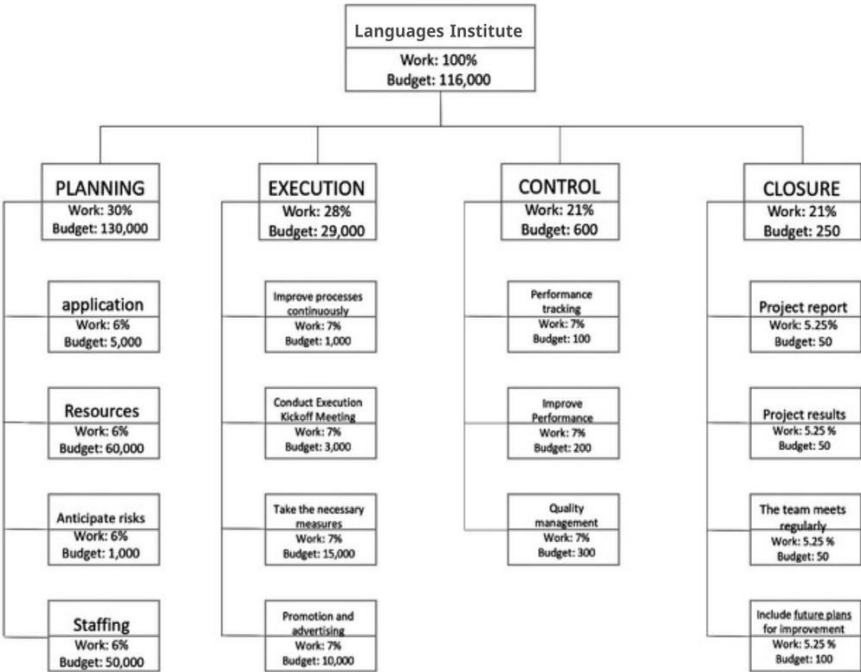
Languages Institute
Work: 100%
Budget: 116,000

PLANNING
Work: 30%
Budget: 130,000

application
Work: 6%
Budget: 5,000

Resources
Work: 6%
Budget: 60,000

Anticipate risks
Work: 6%
Budget: 1,000

Staffing
Work: 6%
Budget: 50,000

EXECUTION
Work: 28%
Budget: 29,000

Improve processes continuously
Work: 7%
Budget: 1,000

Conduct Execution Kickoff Meeting
Work: 7%
Budget: 3,000

Take the necessary measures
Work: 7%
Budget: 15,000

Promotion and advertising
Work: 7%
Budget: 10,000

CONTROL
Work: 21%
Budget: 600

Performance tracking
Work: 7%
Budget: 100

Improve Performance
Work: 7%
Budget: 200

Quality management
Work: 7%
Budget: 300

CLOSURE
Work: 21%
Budget: 250

Project report
Work: 5.25%
Budget: 50

Project results
Work: 5.25 %
Budget: 50

The team meets regularly
Work: 5.25 %
Budget: 50

Include future plans for improvement
Work: 5.25 %
Budget: 100